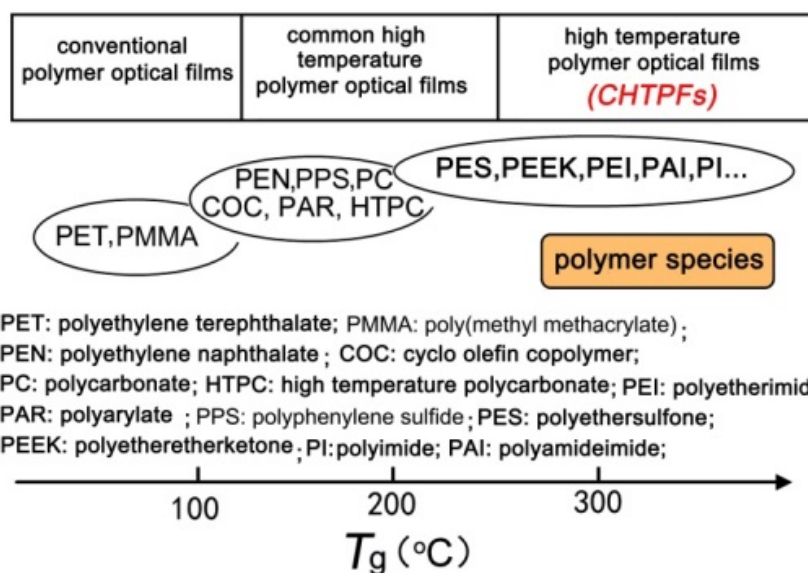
| conventional polymer optical films | common high temperature polymer optical films | high temperature polymer optical films (CHTPFs) |
|---|---|---|

PES,PEEK,PEI,PAI,PI...

PEN,PPS,PC COC, PAR, HTPC

PET,PMMA

polymer species

PET: polyethylene terephthalate; PMMA: poly(methyl methacrylate);
PEN: polyethylene naphthalate; COC: cyclo olefin copolymer;
PC: polycarbonate; HTPC: high temperature polycarbonate; PEI: polyetherimid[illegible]
PAR: polyarylate; PPS: polyphenylene sulfide; PES: polyethersulfone;
PEEK: polyetheretherketone; PI: polyimide; PAI: polyamideimide;

100 200 300

$T_g$ (°C)